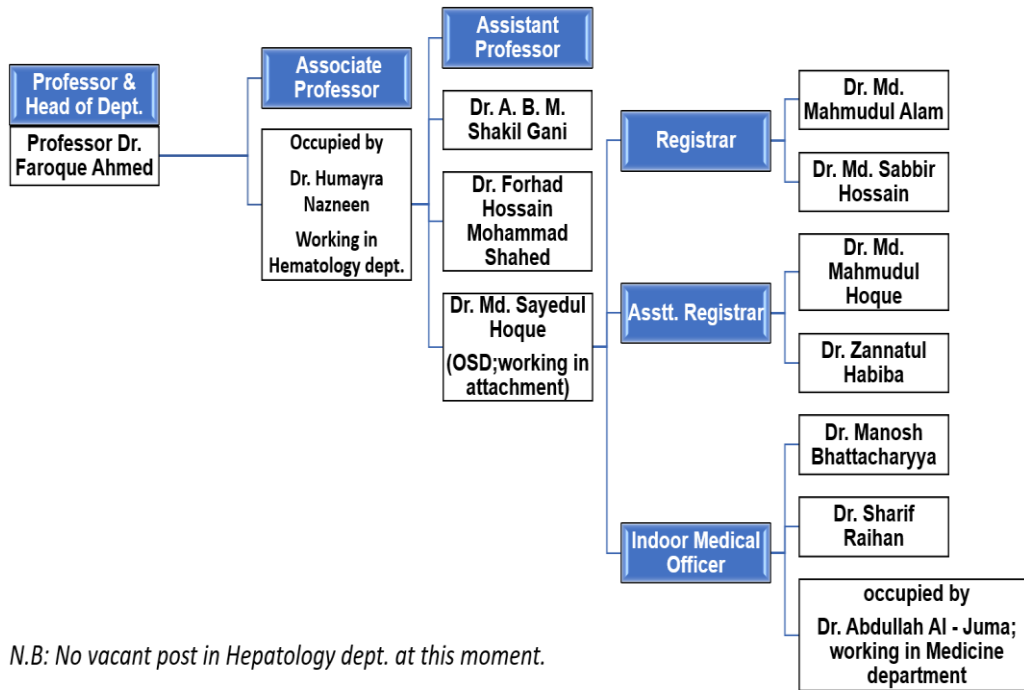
Professor & Head of Dept.

Professor Dr. Faroque Ahmed

Associate Professor

Occupied by

Dr. Humayra Nazneen

Working in Hematology dept.

Assistant Professor

Dr. A. B. M. Shakil Gani

Dr. Forhad Hossain Mohammad Shahed

Dr. Md. Sayedul Hoque

(OSD;working in attachment)

Registrar

Dr. Md. Mahmudul Alam

Dr. Md. Sabbir Hossain

Asstt. Registrar

Dr. Md. Mahmudul Hoque

Dr. Zannatul Habiba

Indoor Medical Officer

Dr. Manosh Bhattacharyya

Dr. Sharif Raihan

occupied by

Dr. Abdullah Al - Juma; working in Medicine department

N.B: No vacant post in Hepatology dept. at this moment.